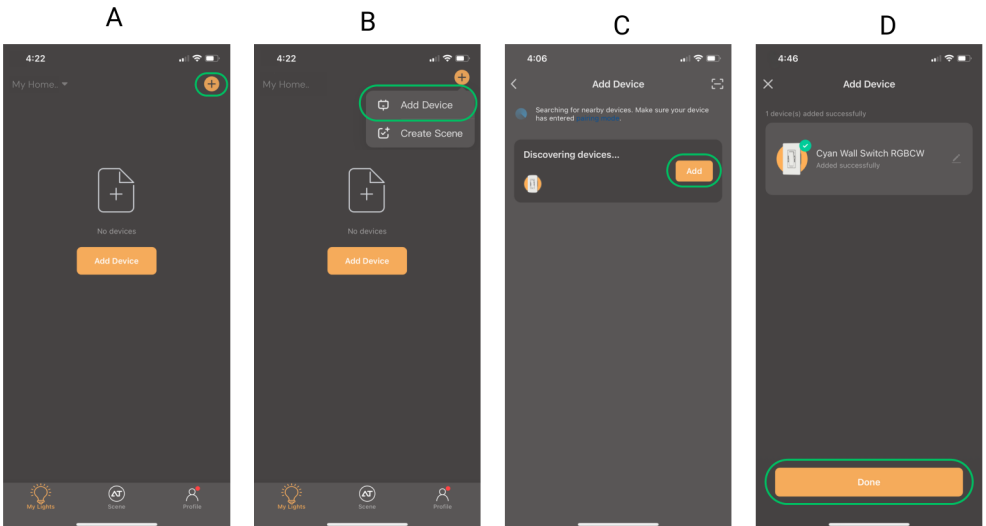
A

4:22

My Home.

No devices

Add Device

My Lights

Scene

Profile

B

4:22

My Home.

Add Device

Create Scene

No devices

Add Device

My Lights

Scene

Profile

C

4:06

Add Device

Searching for nearby devices. Make sure your device has entered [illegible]

Discovering devices...

Add

D

4:46

Add Device

1 device(s) added successfully

Cyan Wall Switch RGBCW

Added successfully

Done